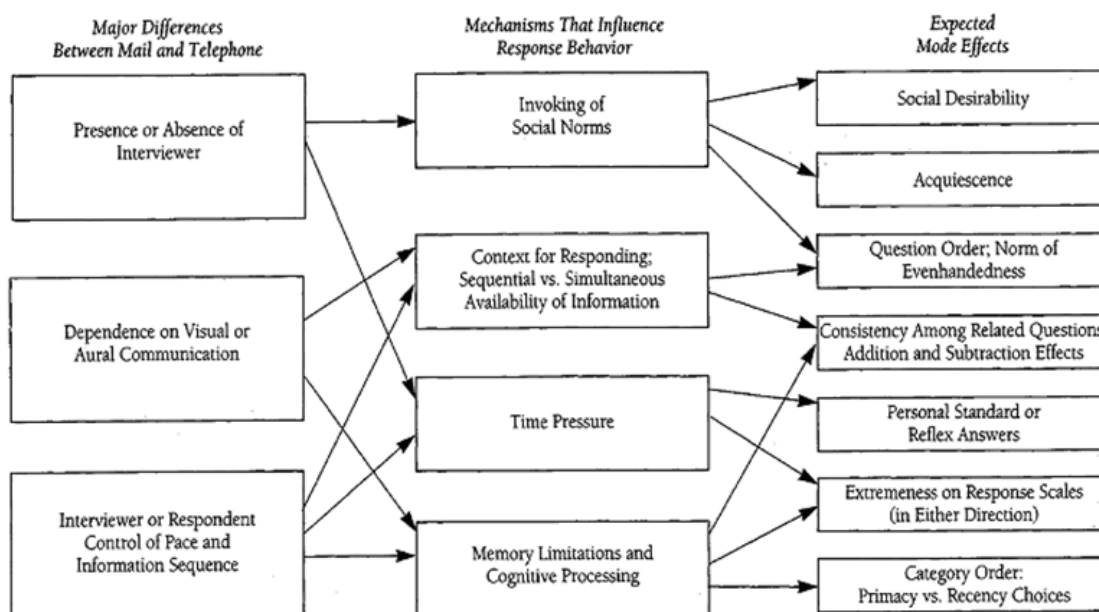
Major Differences Between Mail and Telephone

Mechanisms That Influence Response Behavior

Expected Mode Effects

Presence or Absence of Interviewer

Dependence on Visual or Aural Communication

Interviewer or Respondent Control of Pace and Information Sequence

Invoking of Social Norms

Context for Responding; Sequential vs. Simultaneous Availability of Information

Time Pressure

Memory Limitations and Cognitive Processing

Social Desirability

Acquiescence

Question Order; Norm of Evenhandedness

Consistency Among Related Questions Addition and Subtraction Effects

Personal Standard or Reflex Answers

Extremeness on Response Scales (in Either Direction)

Category Order: Primacy vs. Recency Choices